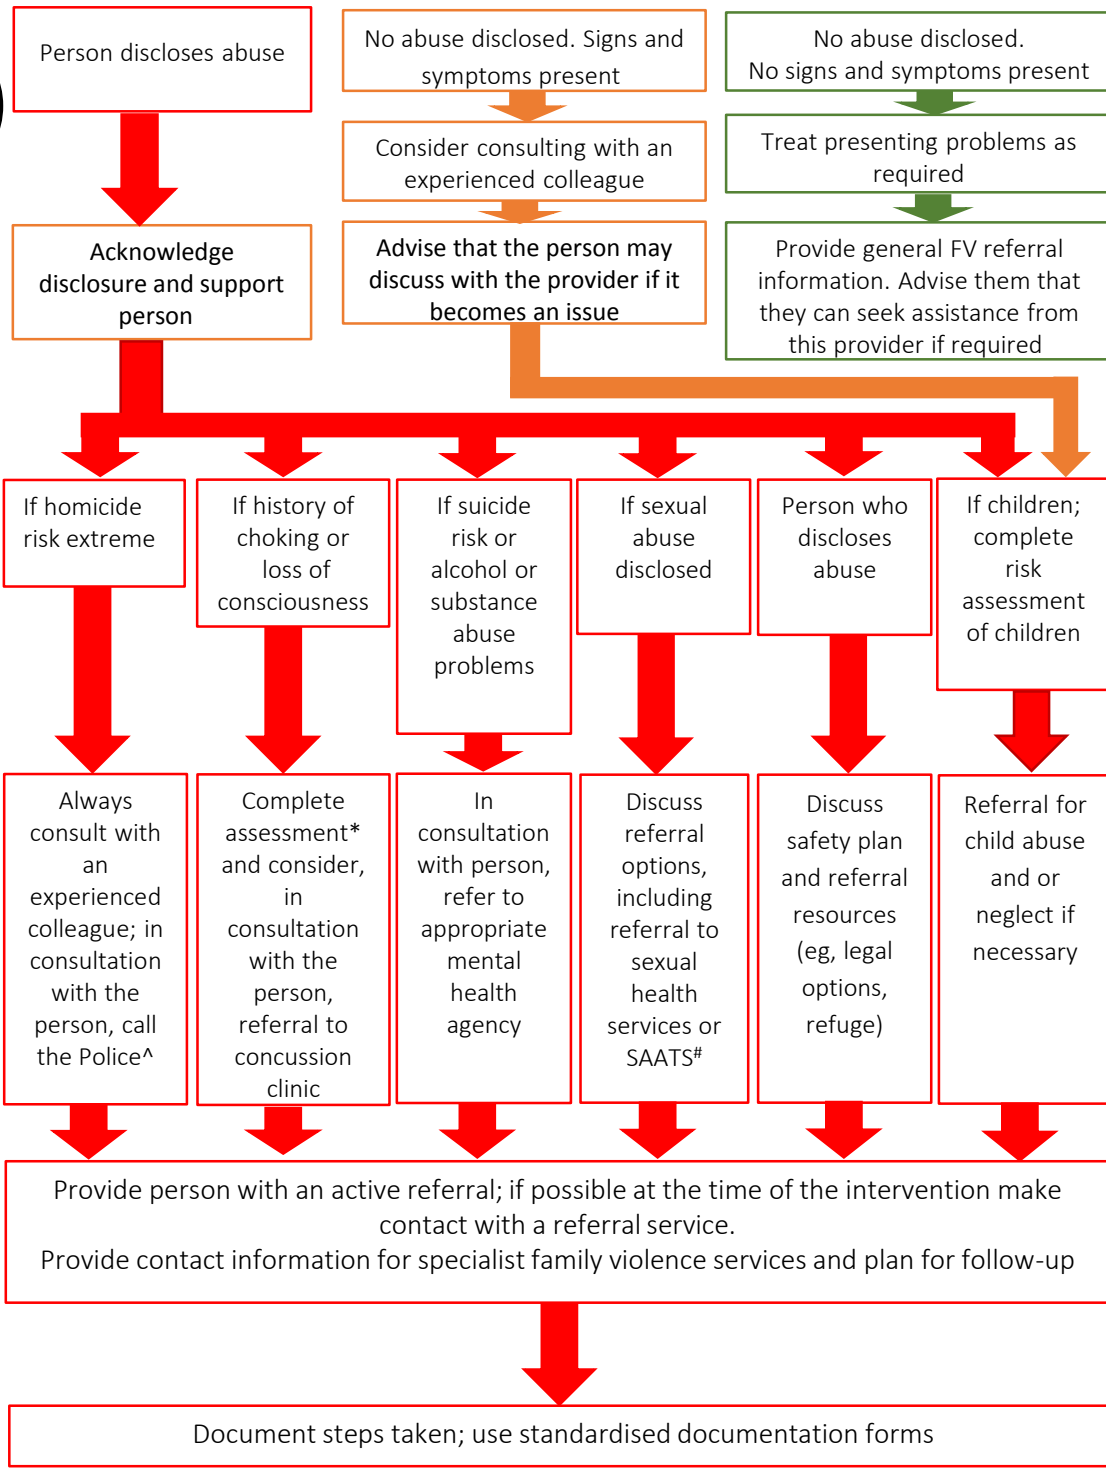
Person discloses abuse

Acknowledge disclosure and support person

No abuse disclosed. Signs and symptoms present

Consider consulting with an experienced colleague

Advise that the person may discuss with the provider if it becomes an issue

No abuse disclosed. No signs and symptoms present

Treat presenting problems as required

Provide general FV referral information. Advise them that they can seek assistance from this provider if required

If homicide risk extreme

If history of choking or loss of consciousness

If suicide risk or alcohol or substance abuse problems

If sexual abuse disclosed

Person who discloses abuse

If children; complete risk assessment of children

Always consult with an experienced colleague; in consultation with the person, call the Police^

Complete assessment* and consider, in consultation with the person, referral to concussion clinic

In consultation with person, refer to appropriate mental health agency

Discuss referral options, including referral to sexual health services or SAATS$^{\#}$

Discuss safety plan and referral resources (eg, legal options, refuge)

Referral for child abuse and or neglect if necessary

Provide person with an active referral; if possible at the time of the intervention make contact with a referral service.
Provide contact information for specialist family violence services and plan for follow-up

Document steps taken; use standardised documentation forms